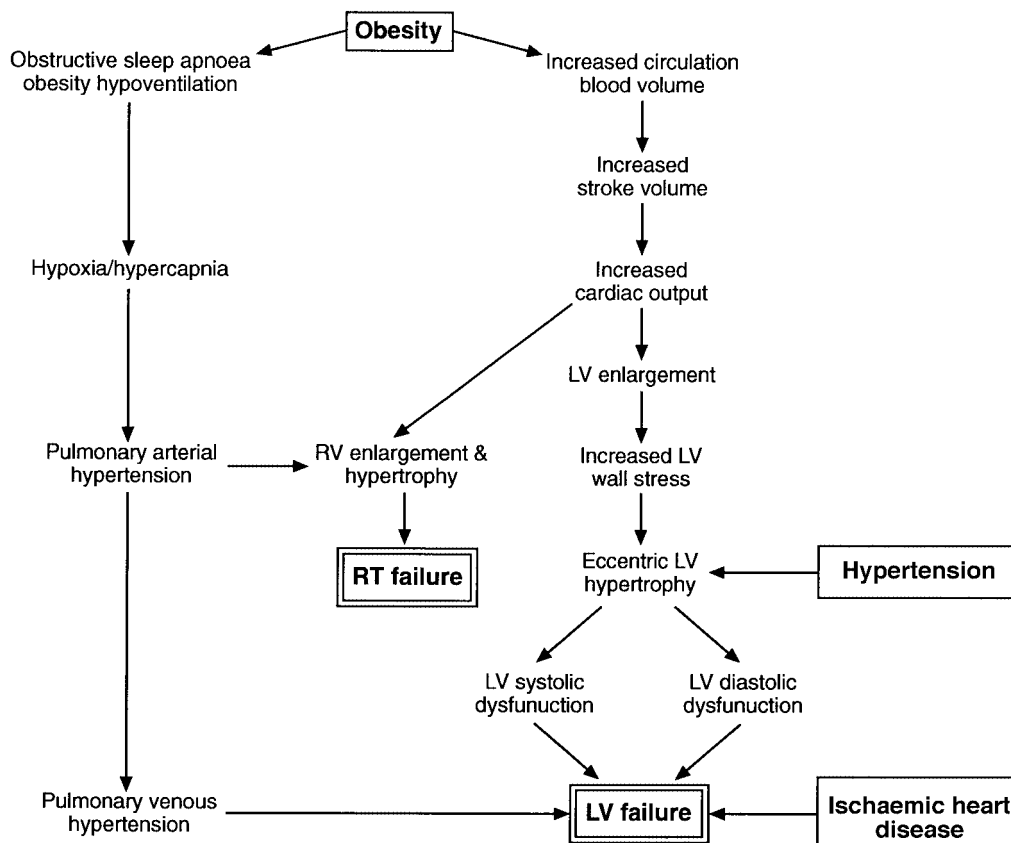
Obesity

Obstructive sleep apnoea obesity hypoventilation

Increased circulation blood volume

Increased stroke volume

Hypoxia/hypercapnia

Increased cardiac output

LV enlargement

Pulmonary arterial hypertension

RV enlargement & hypertrophy

Increased LV wall stress

RT failure

Eccentric LV hypertrophy

Hypertension

LV systolic dysfunuction

LV diastolic dysfunuction

Pulmonary venous hypertension

LV failure

Ischaemic heart disease